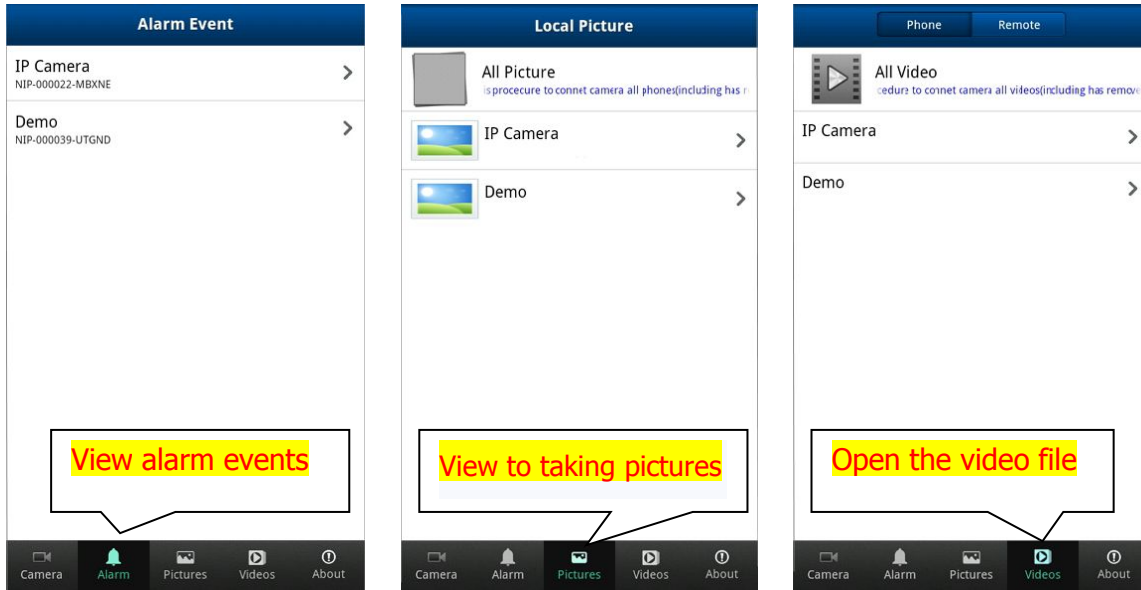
Alarm Event

IP Camera
NIP-000022-MBXNE

Demo
NIP-000039-UTGND

View alarm events

Camera Alarm Pictures Videos About

Local Picture

All Picture
is procecure to connet camera all phones(including has r

IP Camera

Demo

View to taking pictures

Camera Alarm Pictures Videos About

Phone Remote

All Video
cedure to connet camera all videos(including has remove

IP Camera

Demo

Open the video file

Camera Alarm Pictures Videos About